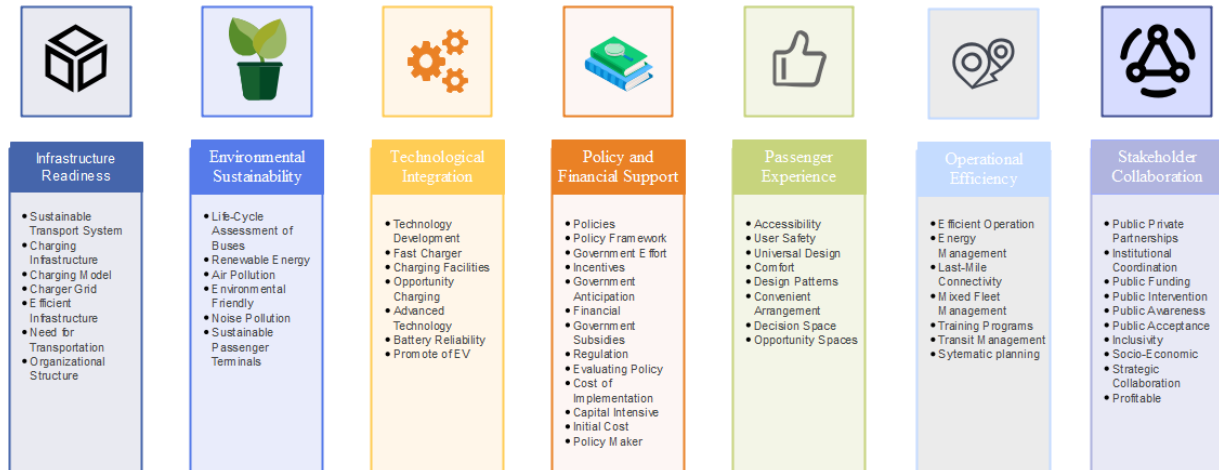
Infrastructure Readiness

• Sustainable Transport System
• Charging Infrastucture
• Charging Model
• Charger Grid
• Efficient Infrastructure
• Need for Transportation
• Organizational Structure

Environmental Sustainability

• Life-Cycle Assessment of Buses
• Renewable Energy
• Air Pollution
• Environmental Friendly
• Noise Pollution
• Sustainable Passenger Terminals

Technological Integration

• Technology Development
• Fast Charger
• Charging Facilities
• Opportunity Charging
• Advanced Technology
• Battery Reliability
• Promote of EV

Policy and Financial Support

• Policies
• Policy Framework
• Government Effort
• Incentives
• Government Anticipation
• Financial
• Government Subsidies
• Regulation
• Evaluating Policy
• Cost of Implementation
• Capital Intensive
• Initial Cost
• Policy Maker

Passenger Experience

• Accessibility
• User Safety
• Universal Design
• Comfort
• Design Patterns
• Convenient Arrangement
• Decision Space
• Opportunity Spaces

Operational Efficiency

• Efficient Operation
• Energy Management
• Last-Mile Connectivity
• Mixed Fleet Management
• Training Programs
• Transit Management
• Sytematic planning

Stakeholder Collaboration

• Public Private Partnerships
• Institutional Coordination
• Public Funding
• Public Intervention
• Public Awareness
• Public Acceptance
• Inclusivity
• Socio-Economic
• Strategic Collaboration
• Profitable